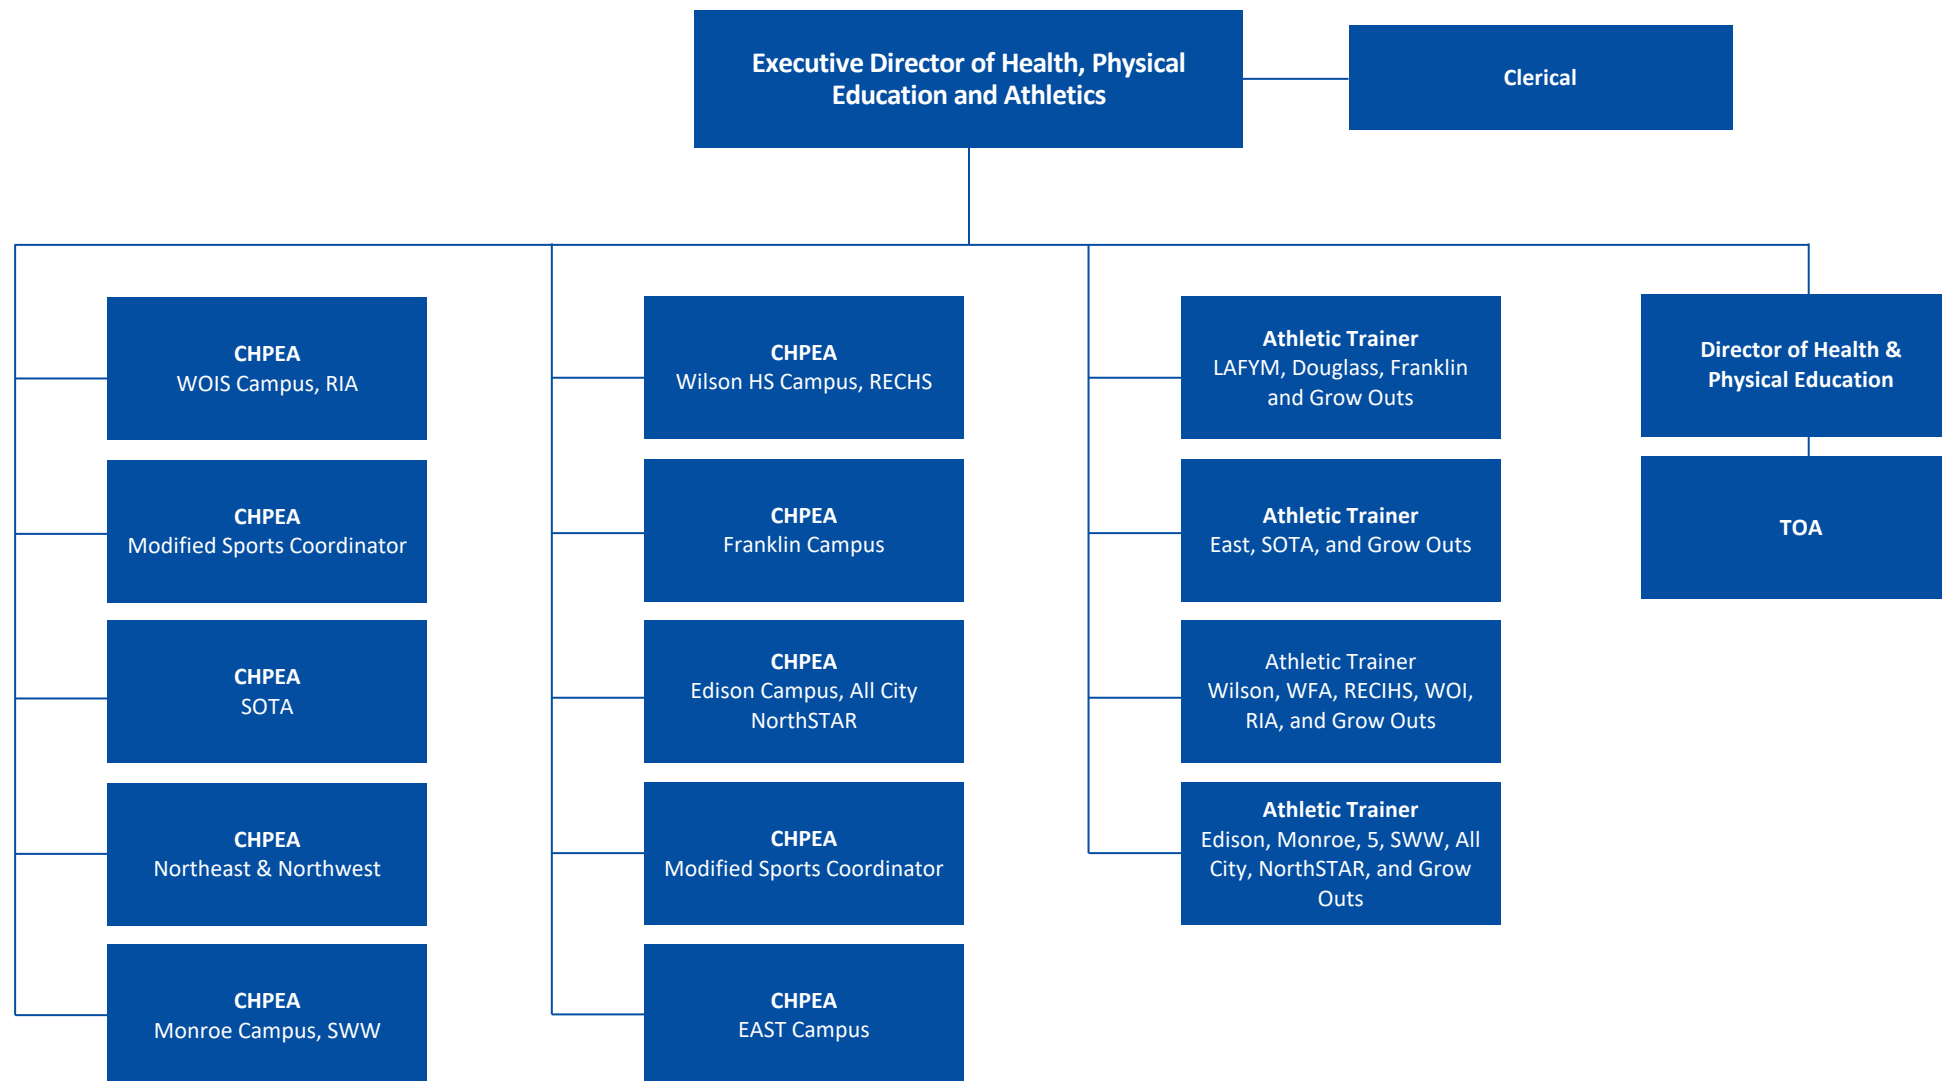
Executive Director of Health, Physical Education and Athletics

Clerical

CHPEA
WOIS Campus, RIA

CHPEA
Modified Sports Coordinator

CHPEA
SOTA

CHPEA
Northeast & Northwest

CHPEA
Monroe Campus, SWW

CHPEA
Wilson HS Campus, RECHS

CHPEA
Franklin Campus

CHPEA
Edison Campus, All City NorthSTAR

CHPEA
Modified Sports Coordinator

CHPEA
EAST Campus

Athletic Trainer
LAFYM, Douglass, Franklin and Grow Outs

Athletic Trainer
East, SOTA, and Grow Outs

Athletic Trainer
Wilson, WFA, RECIHS, WOI, RIA, and Grow Outs

Athletic Trainer
Edison, Monroe, 5, SWW, All City, NorthSTAR, and Grow Outs

Director of Health & Physical Education

TOA